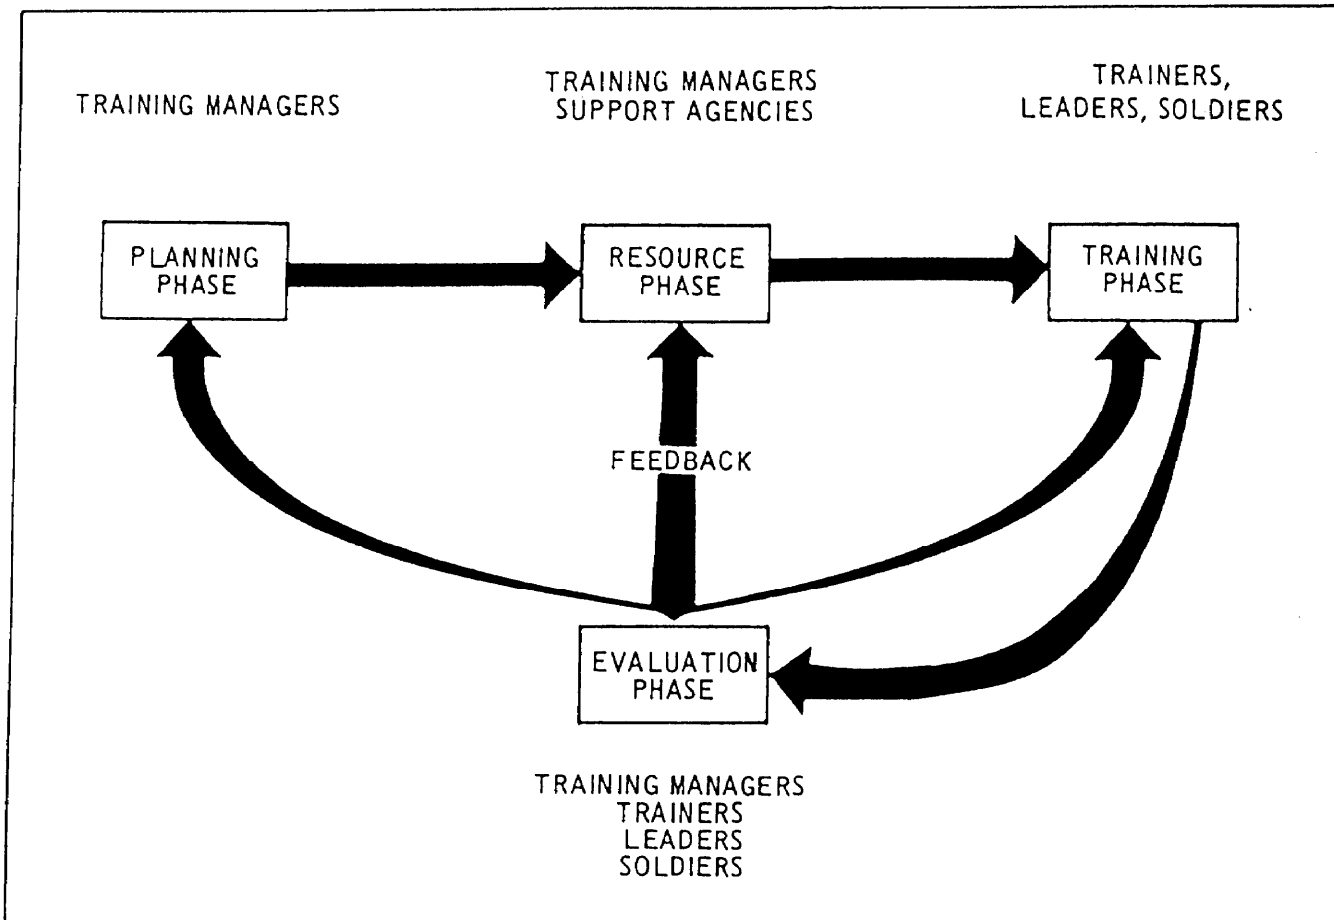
TRAINING MANAGERS

TRAINING MANAGERS
SUPPORT AGENCIES

TRAINERS,
LEADERS, SOLDIERS

PLANNING PHASE

RESOURCE PHASE

TRAINING PHASE

FEEDBACK

EVALUATION PHASE

TRAINING MANAGERS
TRAINERS
LEADERS
SOLDIERS